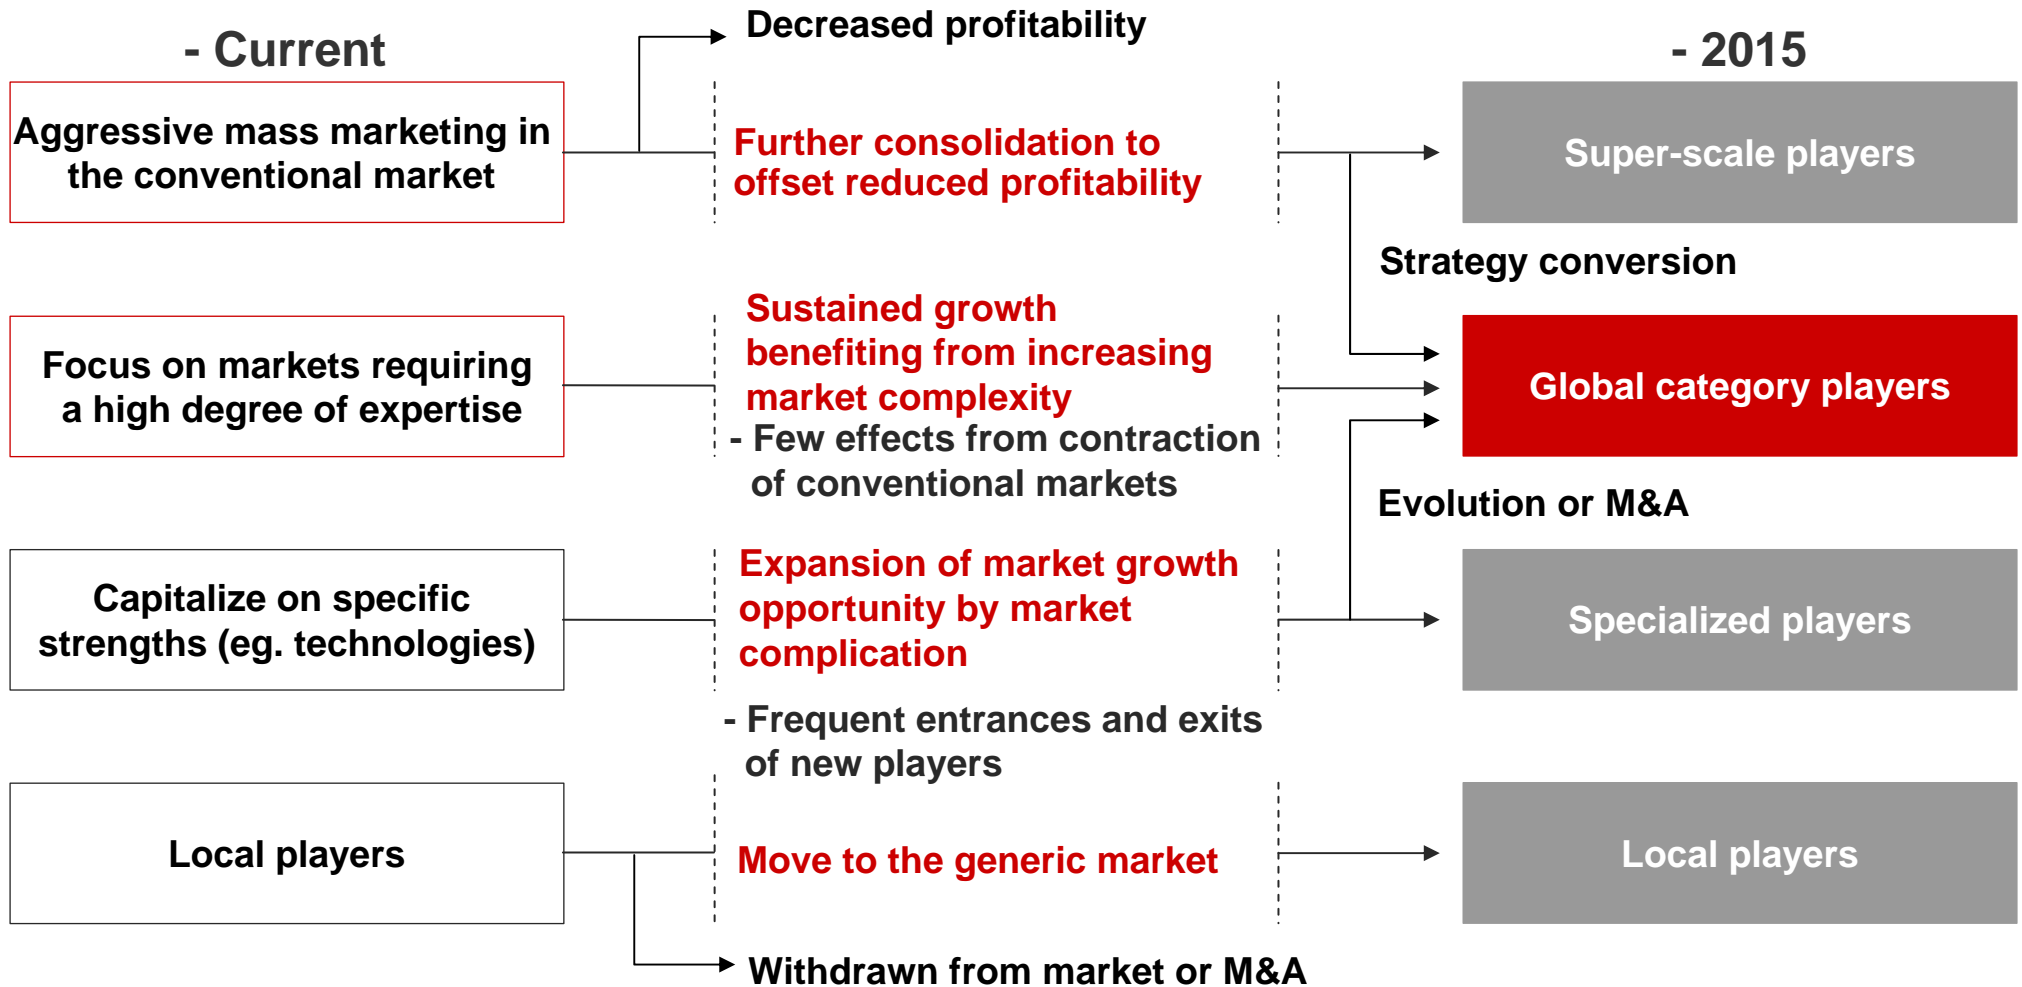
- Current

Decreased profitability

- 2015

Aggressive mass marketing in the conventional market

Further consolidation to offset reduced profitability

Super-scale players

Strategy conversion

Focus on markets requiring a high degree of expertise

Sustained growth benefiting from increasing market complexity

- Few effects from contraction of conventional markets

Global category players

Evolution or M&A

Capitalize on specific strengths (eg. technologies)

Expansion of market growth opportunity by market complication

Specialized players

- Frequent entrances and exits of new players

Local players

Move to the generic market

Local players

Withdrawn from market or M&A